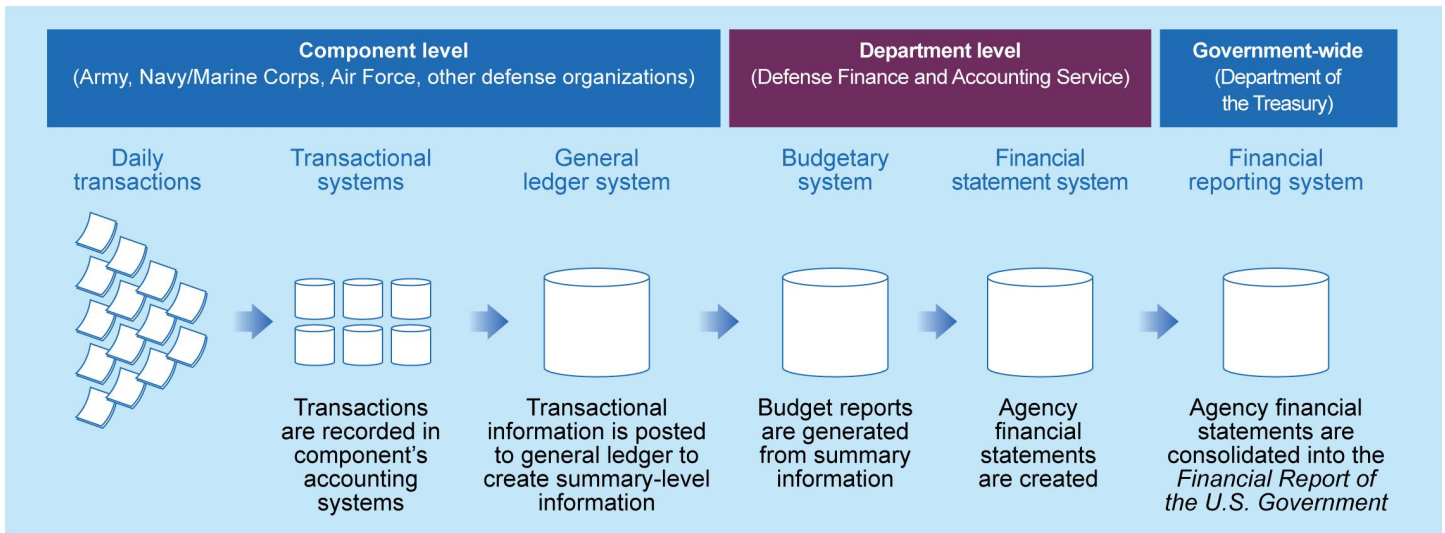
Component level
(Army, Navy/Marine Corps, Air Force, other defense organizations)

Department level
(Defense Finance and Accounting Service)

Government-wide
(Department of the Treasury)

Daily transactions

Transactional systems

General ledger system

Budgetary system

Financial statement system

Financial reporting system

Transactions are recorded in component's accounting systems

Transactional information is posted to general ledger to create summary-level information

Budget reports are generated from summary information

Agency financial statements are created

Agency financial statements are consolidated into the *Financial Report of the U.S. Government*